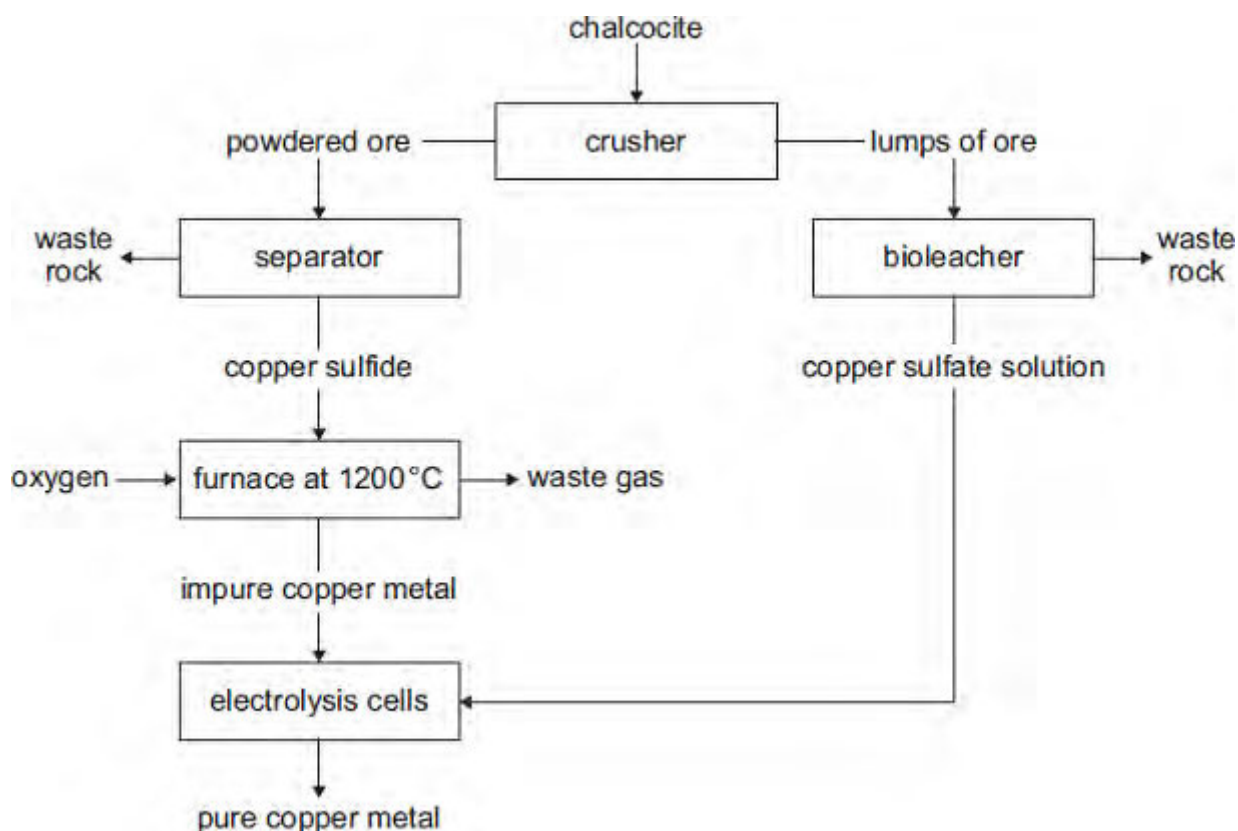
chalcocite

powdered ore

crusher

lumps of ore

waste rock

separator

bioleacher

waste rock

copper sulfide

copper sulfate solution

oxygen

furnace at 1200°C

waste gas

impure copper metal

electrolysis cells

pure copper metal